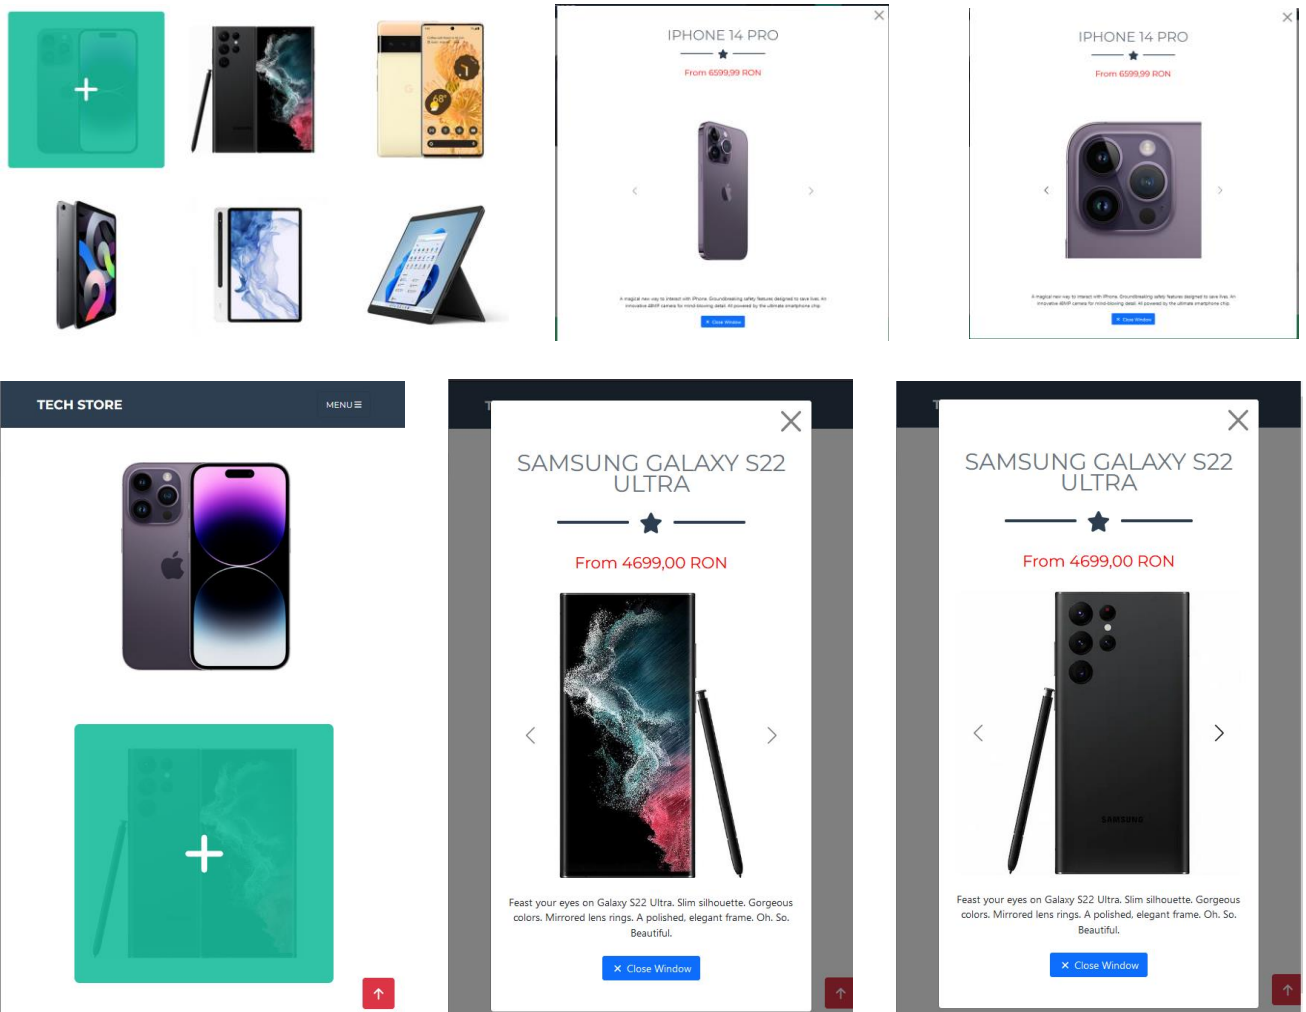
IPHONE 14 PRO

From 6599,99 RON

A magical new way to interact with iPhone. Groundbreaking safety features designed to save lives. An innovative 48MP camera for mind-blowing detail. All powered by the ultimate smartphone chip.

Close Window

IPHONE 14 PRO

From 6599,99 RON

A magical new way to interact with iPhone. Groundbreaking safety features designed to save lives. An innovative 48MP camera for mind-blowing detail. All powered by the ultimate smartphone chip.

Close Window

TECH STORE

MENU

SAMSUNG GALAXY S22 ULTRA

From 4699,00 RON

Feast your eyes on Galaxy S22 Ultra. Slim silhouette. Gorgeous colors. Mirrored lens rings. A polished, elegant frame. Oh. So. Beautiful.

Close Window

SAMSUNG GALAXY S22 ULTRA

From 4699,00 RON

SAMSUNG

Feast your eyes on Galaxy S22 Ultra. Slim silhouette. Gorgeous colors. Mirrored lens rings. A polished, elegant frame. Oh. So. Beautiful.

Close Window